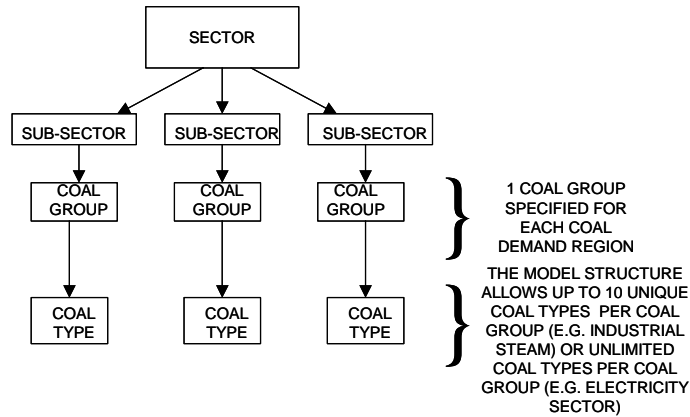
SECTOR

SUB-SECTOR

SUB-SECTOR

SUB-SECTOR

COAL GROUP

COAL GROUP

COAL GROUP

1 COAL GROUP SPECIFIED FOR EACH COAL DEMAND REGION

COAL TYPE

COAL TYPE

COAL TYPE

THE MODEL STRUCTURE ALLOWS UP TO 10 UNIQUE COAL TYPES PER COAL GROUP (E.G. INDUSTRIAL STEAM) OR UNLIMITED COAL TYPES PER COAL GROUP (E.G. ELECTRICITY SECTOR)